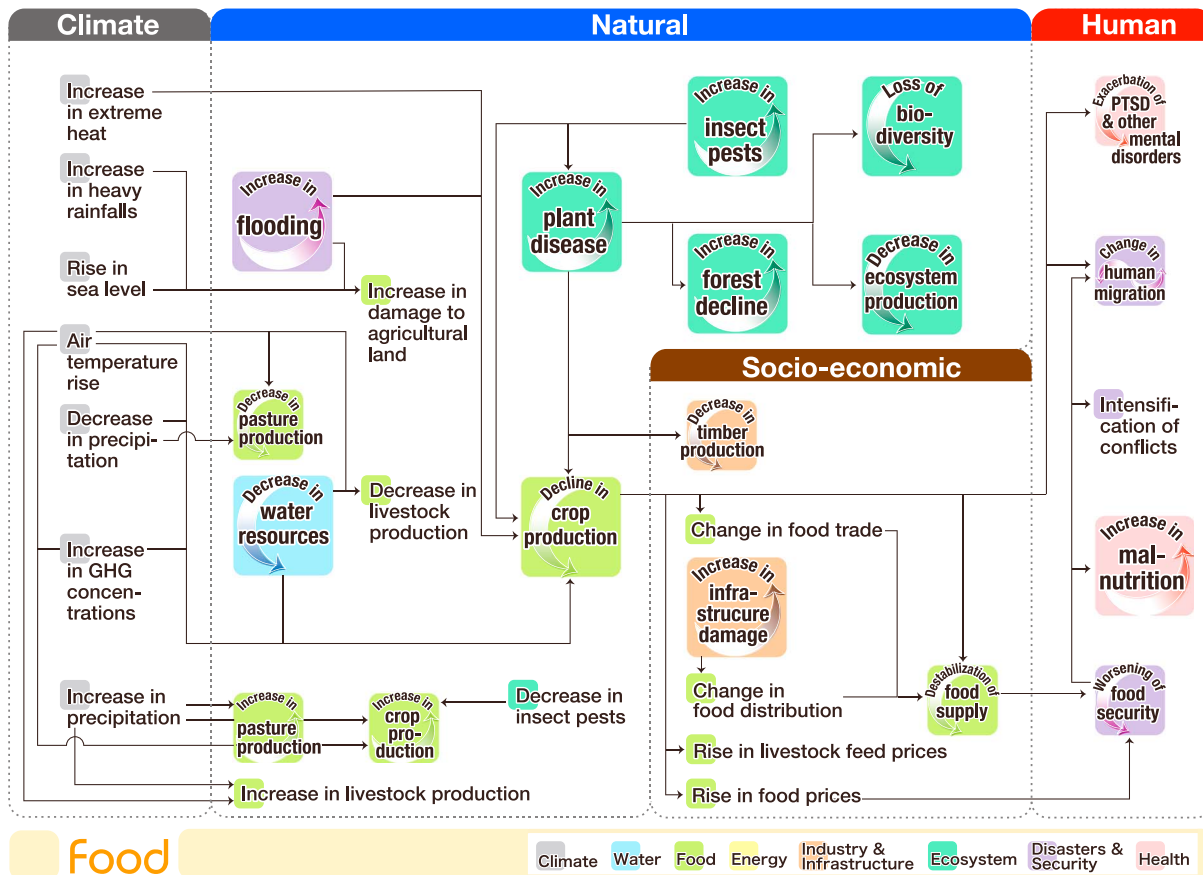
Climate

Natural

Human

Increase in extreme heat

Increase in heavy rainfalls

Rise in sea level

Air temperature rise

Decrease in precipitation

Increase in GHG concentrations

Increase in precipitation

Increase in flooding

Increase in damage to agricultural land

Decrease in pasture production

Decrease in water resources

Decrease in livestock production

Increase in pasture production

Increase in crop production

Decrease in insect pests

Increase in livestock production

Increase in insect pests

Loss of bio-diversity

Increase in plant disease

Increase in forest decline

Decrease in ecosystem production

Decline in crop production

Socio-economic

Decrease in timber production

Change in food trade

Increase in infra-strucure damage

Change in food distribution

Destabilization of food supply

Rise in livestock feed prices

Rise in food prices

Exacerbation of PTSD & other mental disorders

Change in human migration

Intensification of conflicts

Increase in mal-nutrition

Worsening of food security

Food

Climate Water Food Energy Industry & Infrastructure Ecosystem Disasters & Security Health